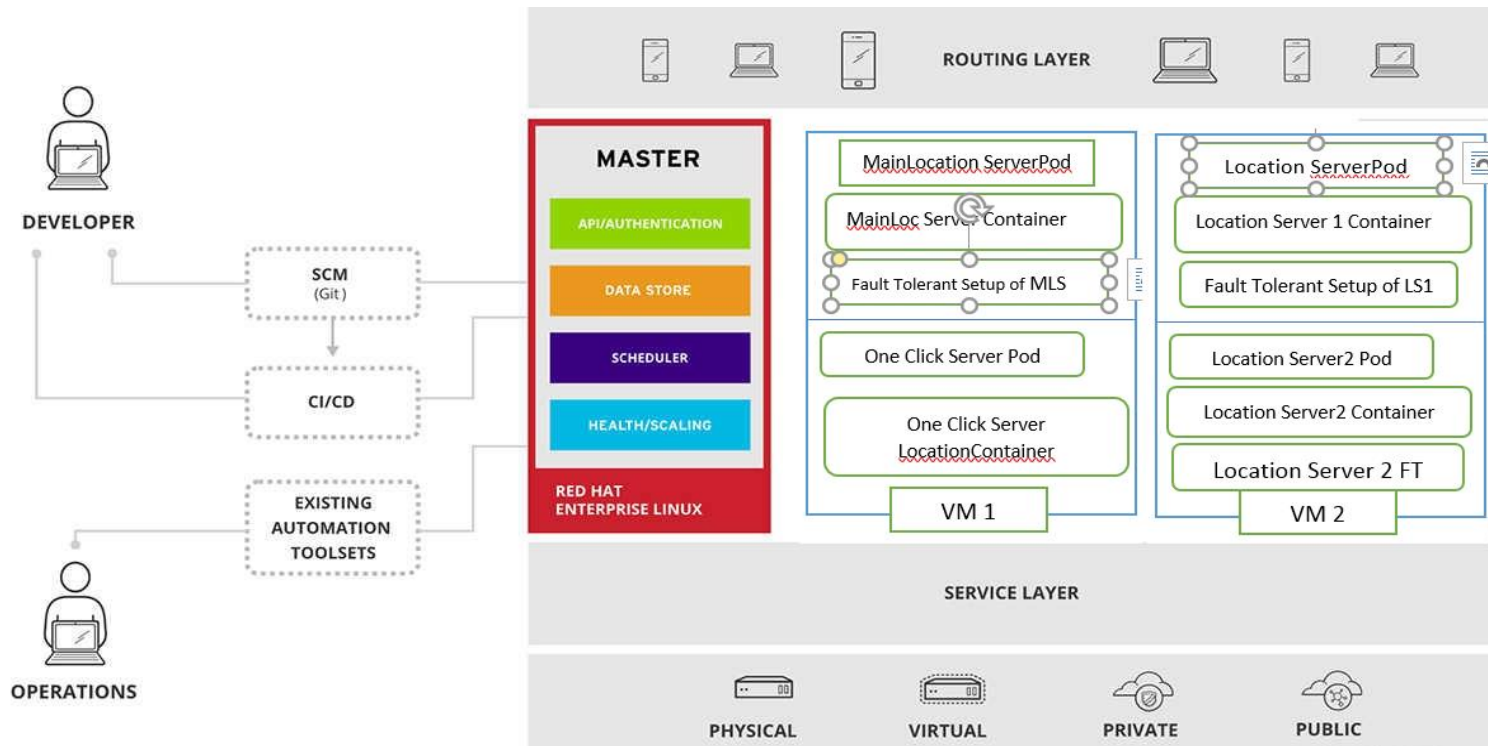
DEVELOPER

SCM
(Git)

CI/CD

EXISTING AUTOMATION TOOLSETS

OPERATIONS

ROUTING LAYER

MASTER

API/AUTHENTICATION

DATA STORE

SCHEDULER

HEALTH/SCALING

RED HAT ENTERPRISE LINUX

MainLocation ServerPod

MainLoc Server Container

Fault Tolerant Setup of MLS

One Click Server Pod

One Click Server LocationContainer

VM 1

Location ServerPod

Location Server 1 Container

Fault Tolerant Setup of LS1

Location Server2 Pod

Location Server2 Container

Location Server 2 FT

VM 2

SERVICE LAYER

PHYSICAL

VIRTUAL

PRIVATE

PUBLIC